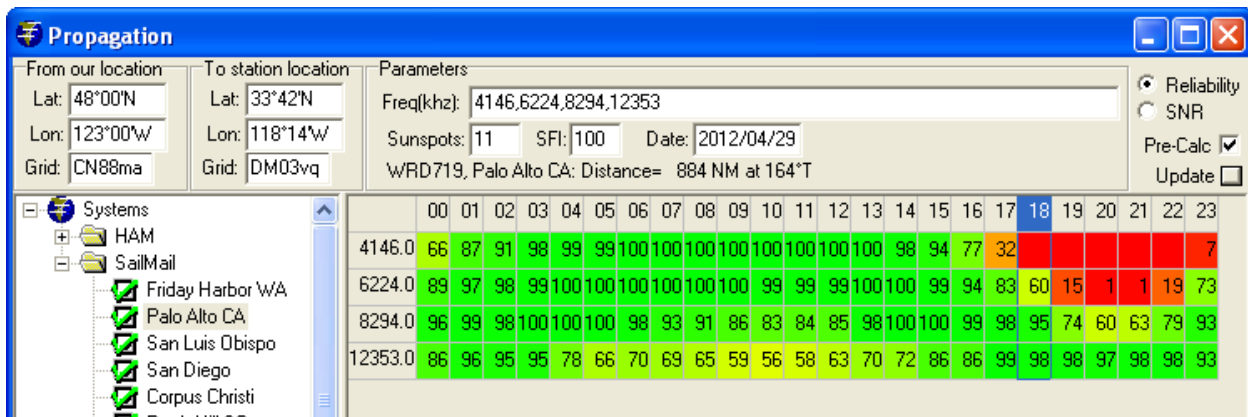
Propagation

From our location
Lat: 48°00'N
Lon: 123°00'W
Grid: CN88ma

To station location
Lat: 33°42'N
Lon: 118°14'W
Grid: DM03vq

Parameters
Freq(khz): 4146,6224,8294,12353
Sunspots: 11 SFI: 100 Date: 2012/04/29
WRD719, Palo Alto CA: Distance= 884 NM at 164°T

Reliability
SNR
Pre-Calc
Update

Systems
HAM
SailMail
Friday Harbor WA
Palo Alto CA
San Luis Obispo
San Diego
Corpus Christi
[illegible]

| | 00 | 01 | 02 | 03 | 04 | 05 | 06 | 07 | 08 | 09 | 10 | 11 | 12 | 13 | 14 | 15 | 16 | 17 | 18 | 19 | 20 | 21 | 22 | 23 |
|---|---|---|---|---|---|---|---|---|---|---|---|---|---|---|---|---|---|---|---|---|---|---|---|---|
| 4146.0 | 66 | 87 | 91 | 98 | 99 | 99 | 100 | 100 | 100 | 100 | 100 | 100 | 100 | 100 | 98 | 94 | 77 | 32 | | | | | | 7 |
| 6224.0 | 89 | 97 | 98 | 99 | 100 | 100 | 100 | 100 | 100 | 100 | 99 | 99 | 99 | 100 | 100 | 99 | 94 | 83 | 60 | 15 | 1 | 1 | 19 | 73 |
| 8294.0 | 96 | 99 | 98 | 100 | 100 | 100 | 98 | 93 | 91 | 86 | 83 | 84 | 85 | 98 | 100 | 100 | 99 | 98 | 95 | 74 | 60 | 63 | 79 | 93 |
| 12353.0 | 86 | 96 | 95 | 95 | 78 | 66 | 70 | 69 | 65 | 59 | 56 | 58 | 63 | 70 | 72 | 86 | 86 | 99 | 98 | 98 | 97 | 98 | 98 | 93 |